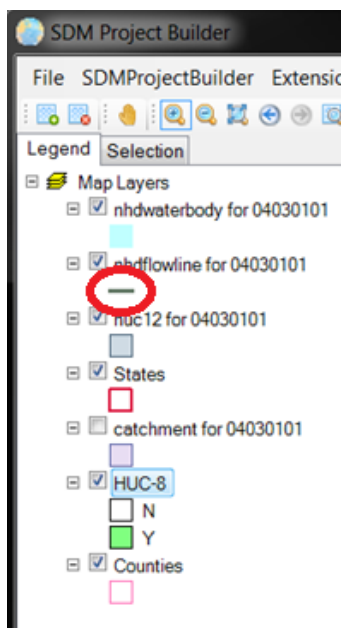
SDM Project Builder

File SDMProjectBuilder Extensio

Legend Selection

Map Layers

nhdwaterbody for 04030101

nhdflowline for 04030101

huc12 for 04030101

States

catchment for 04030101

HUC-8

N

Y

Counties